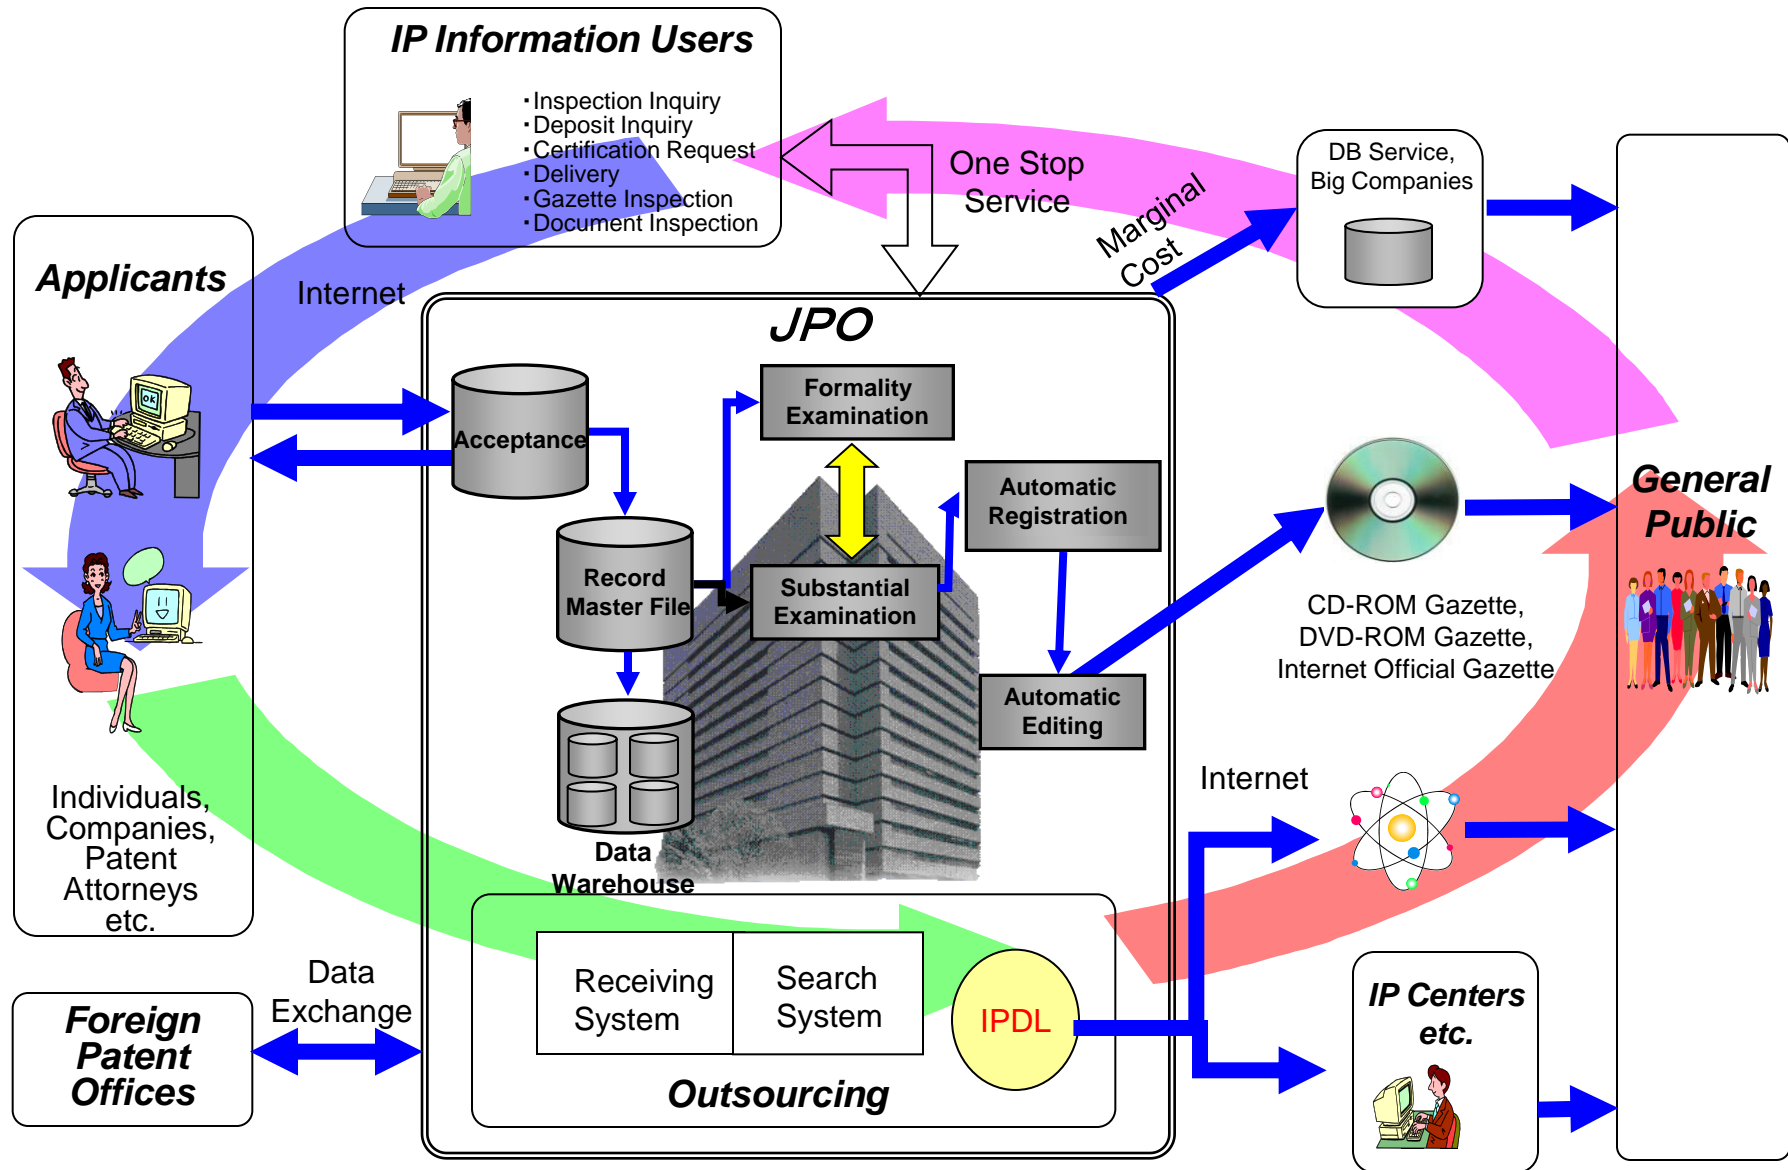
IP Information Users

・Inspection Inquiry
・Deposit Inquiry
・Certification Request
・Delivery
・Gazette Inspection
・Document Inspection

One Stop Service

Marginal Cost

DB Service, Big Companies

Applicants

Internet

JPO

Acceptance

Formality Examination

Automatic Registration

Record Master File

Substantial Examination

Automatic Editing

Data Warehouse

General Public

CD-ROM Gazette, DVD-ROM Gazette, Internet Official Gazette

Internet

Individuals, Companies, Patent Attorneys etc.

Foreign Patent Offices

Data Exchange

Receiving System

Search System

IPDL

Outsourcing

IP Centers etc.